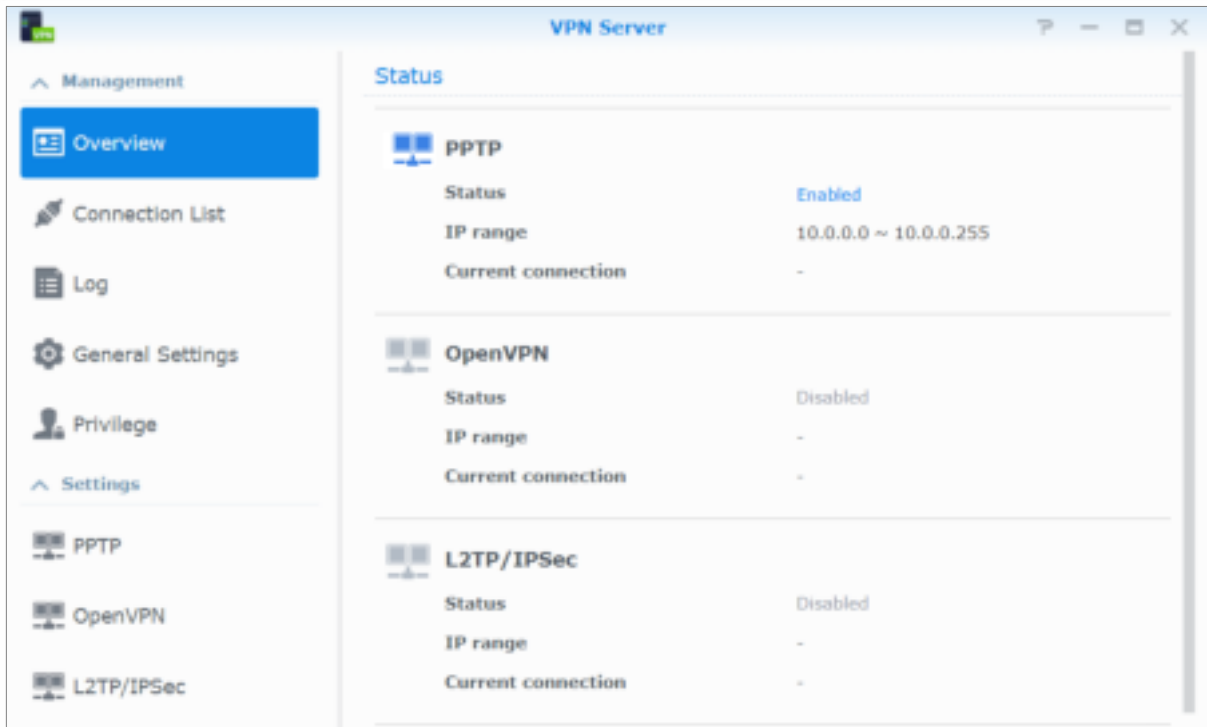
VPN Server

? — ☐ ✕

Management

Overview

Connection List

Log

General Settings

Privilege

Settings

PPTP

OpenVPN

L2TP/IPSec

Status

PPTP

Status Enabled

IP range 10.0.0.0 ~ 10.0.0.255

Current connection -

OpenVPN

Status Disabled

IP range -

Current connection -

L2TP/IPSec

Status Disabled

IP range -

Current connection -